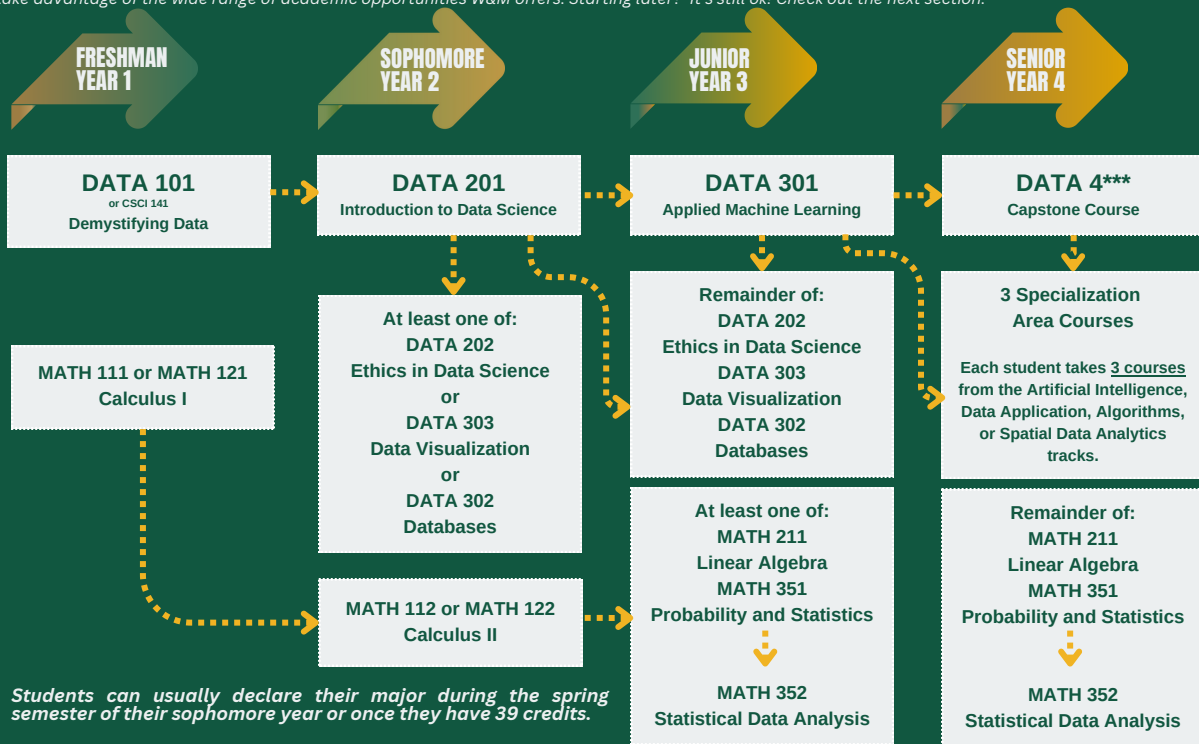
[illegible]ake advantage of the wide range of academic opportunities W&M offers. Starting later? It's still ok. Check out the next section.

FRESHMAN YEAR 1

SOPHOMORE YEAR 2

JUNIOR YEAR 3

SENIOR YEAR 4

DATA 101
or CSCI 141
Demystifying Data

DATA 201
Introduction to Data Science

DATA 301
Applied Machine Learning

DATA 4***
Capstone Course

MATH 111 or MATH 121
Calculus I

At least one of:
DATA 202
Ethics in Data Science
or
DATA 303
Data Visualization
or
DATA 302
Databases

Remainder of:
DATA 202
Ethics in Data Science
DATA 303
Data Visualization
DATA 302
Databases

3 Specialization Area Courses

Each student takes 3 courses from the Artificial Intelligence, Data Application, Algorithms, or Spatial Data Analytics tracks.

MATH 112 or MATH 122
Calculus II

At least one of:
MATH 211
Linear Algebra
MATH 351
Probability and Statistics

MATH 352
Statistical Data Analysis

Remainder of:
MATH 211
Linear Algebra
MATH 351
Probability and Statistics

MATH 352
Statistical Data Analysis

Students can usually declare their major during the spring semester of their sophomore year or once they have 39 credits.